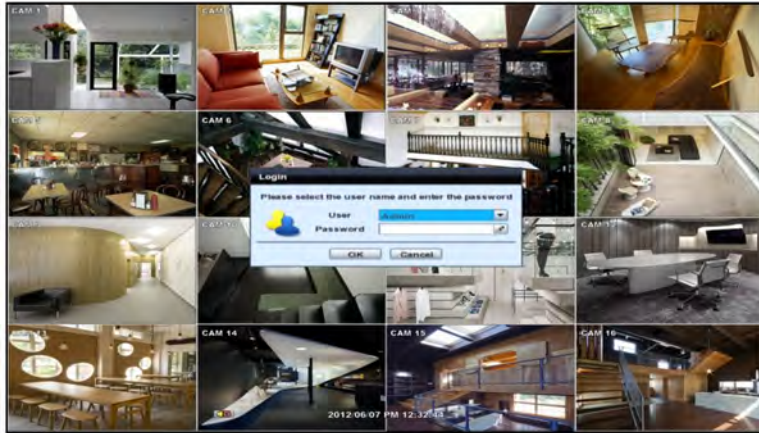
CAM 1
CAM 2
CAM 3
CAM 4
CAM 5
CAM 6
CAM 7
CAM 8
CAM 9
CAM 10
CAM 11
CAM 12
CAM 13
CAM 14
CAM 15
CAM 16

Login
Please select the user name and enter the password
User Admin
Password
OK Cancel

2012-06-07 PM 12:32:44